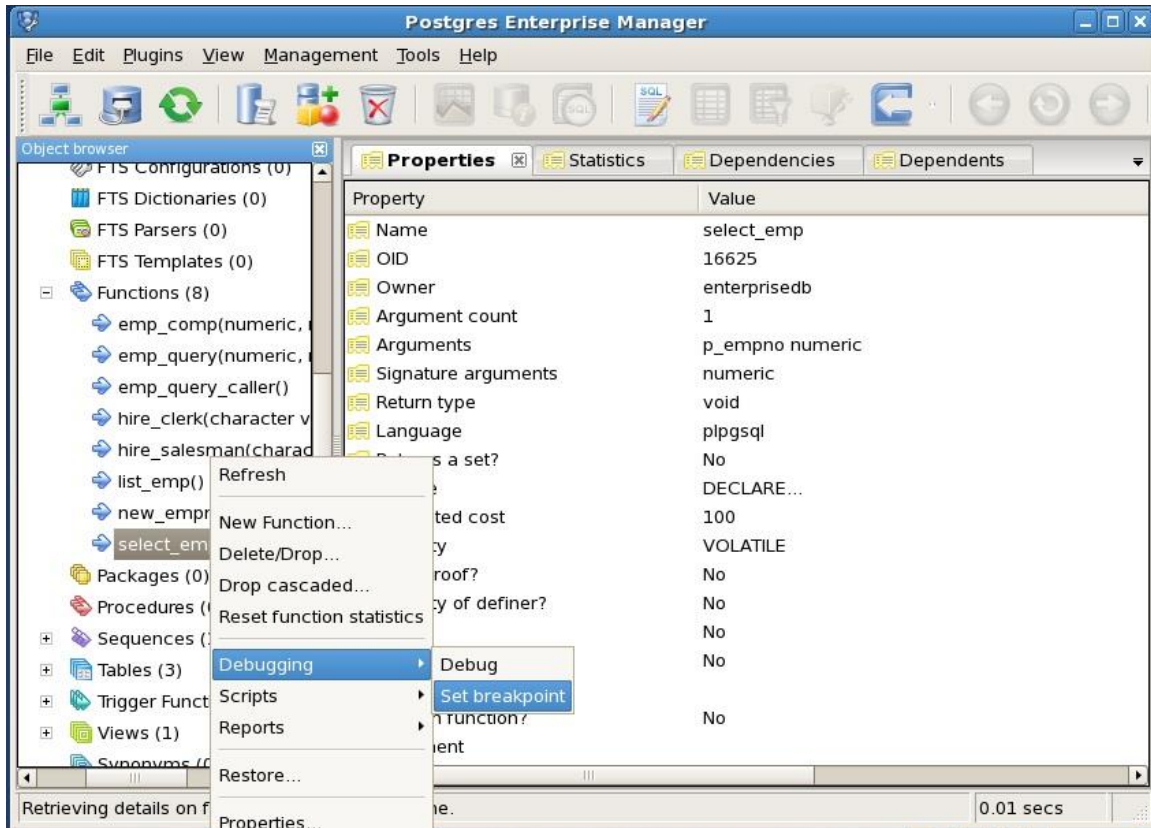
Postgres Enterprise Manager

File Edit Plugins View Management Tools Help

SQL

Object browser

FTS Configurations (0)
FTS Dictionaries (0)
FTS Parsers (0)
FTS Templates (0)
Functions (8)
emp_comp(numeric, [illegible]
emp_query(numeric, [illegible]
emp_query_caller()
hire_clerk(character v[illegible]
hire_salesman(charac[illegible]
list_emp()
new_empr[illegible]
select_em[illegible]
Packages (0)
Procedures ([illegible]
Sequences ([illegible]
Tables (3)
Trigger Funct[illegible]
Views (1)
Synonyms ([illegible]

Properties | Statistics | Dependencies | Dependents

| Property | Value |
|---|---|
| Name | select_emp |
| OID | 16625 |
| Owner | enterprisedb |
| Argument count | 1 |
| Arguments | p_empno numeric |
| Signature arguments | numeric |
| Return type | void |
| Language | plpgsql |
| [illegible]s a set? | No |
| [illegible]e | DECLARE... |
| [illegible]ted cost | 100 |
| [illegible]y | VOLATILE |
| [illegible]roof? | No |
| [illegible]y of definer? | No |
| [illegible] | No |
| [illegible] | No |
| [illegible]n function? | No |
| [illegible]ent | |

Refresh
New Function...
Delete/Drop...
Drop cascaded...
Reset function statistics
Debugging
Scripts
Reports
Restore...
Properties...

Debug
Set breakpoint

Retrieving details on f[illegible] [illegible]e.
0.01 secs